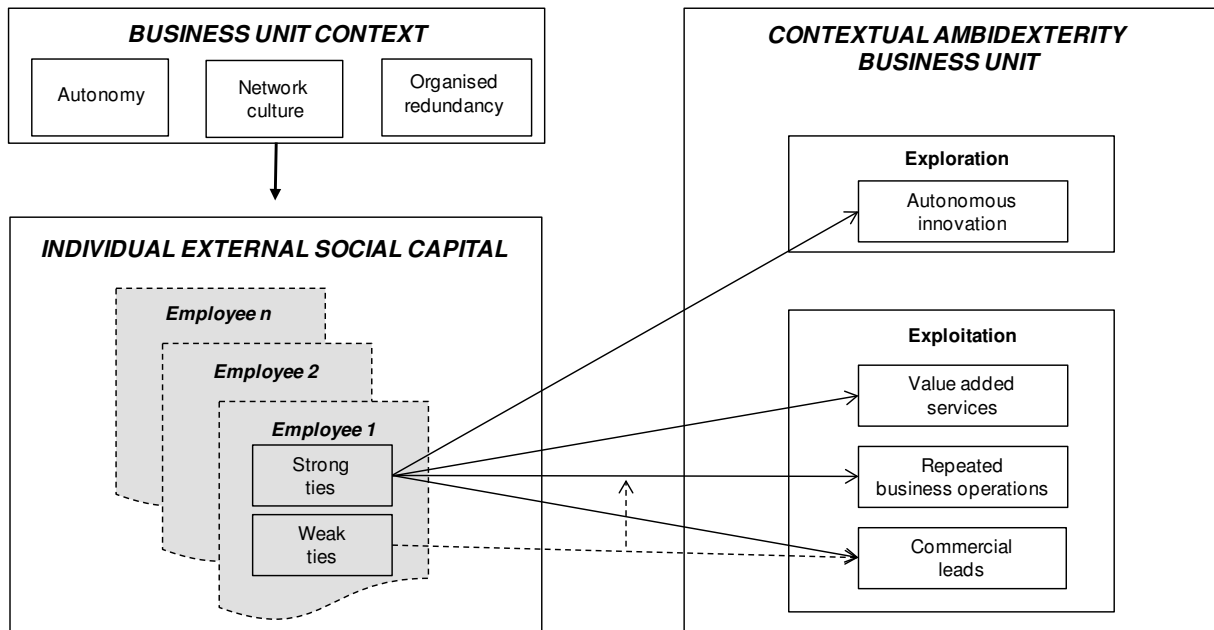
BUSINESS UNIT CONTEXT

Autonomy

Network culture

Organised redundancy

INDIVIDUAL EXTERNAL SOCIAL CAPITAL

Employee n

Employee 2

Employee 1

Strong ties

Weak ties

CONTEXTUAL AMBIDEXTERITY BUSINESS UNIT

Exploration

Autonomous innovation

Exploitation

Value added services

Repeated business operations

Commercial leads